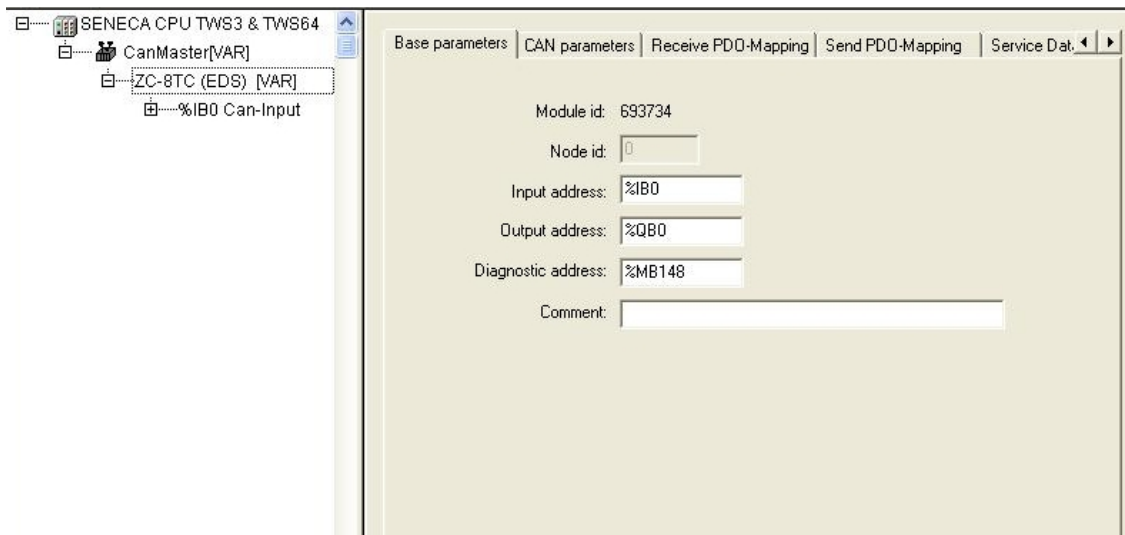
SENECA CPU TWS3 & TWS64
CanMaster[VAR]
ZC-8TC (EDS) [VAR]
%IB0 Can-Input

Base parameters | CAN parameters | Receive PDO-Mapping | Send PDO-Mapping | Service Dat

Module id: 693734
Node id: 0
Input address: %IB0
Output address: %QB0
Diagnostic address: %MB148
Comment: